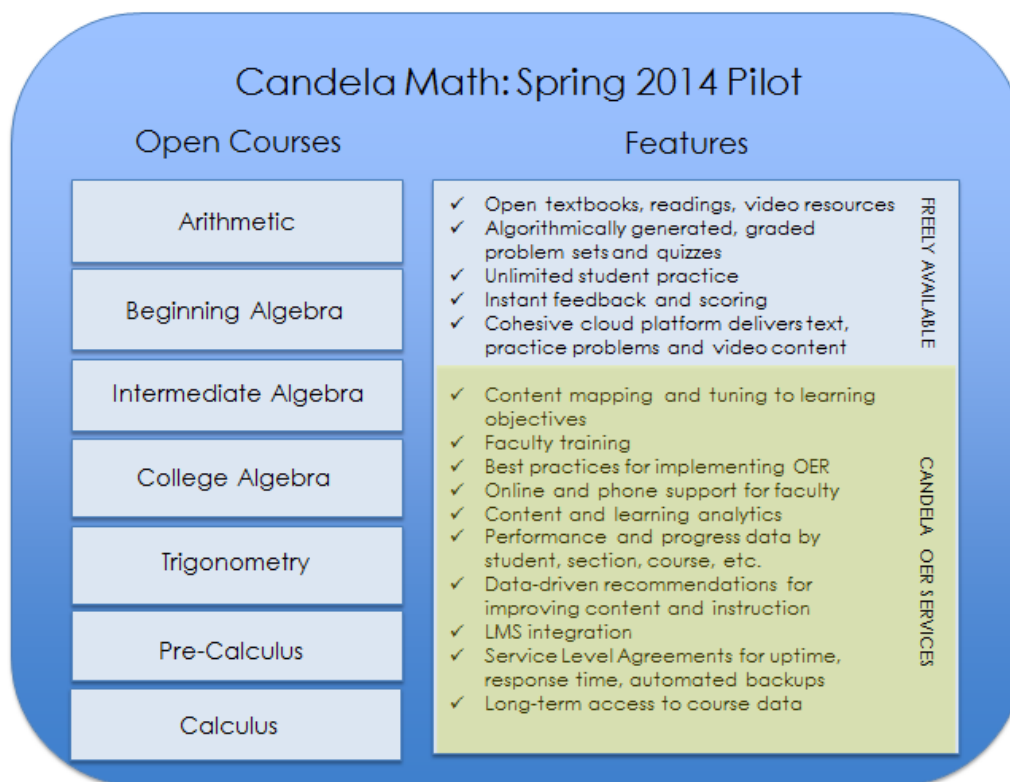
Candela Math: Spring 2014 Pilot

Open Courses

Arithmetic

Beginning Algebra

Intermediate Algebra

College Algebra

Trigonometry

Pre-Calculus

Calculus

Features

✓ Open textbooks, readings, video resources
✓ Algorithmically generated, graded problem sets and quizzes
✓ Unlimited student practice
✓ Instant feedback and scoring
✓ Cohesive cloud platform delivers text, practice problems and video content

FREELY AVAILABLE

✓ Content mapping and tuning to learning objectives
✓ Faculty training
✓ Best practices for implementing OER
✓ Online and phone support for faculty
✓ Content and learning analytics
✓ Performance and progress data by student, section, course, etc.
✓ Data-driven recommendations for improving content and instruction
✓ LMS integration
✓ Service Level Agreements for uptime, response time, automated backups
✓ Long-term access to course data

CANDELA OER SERVICES